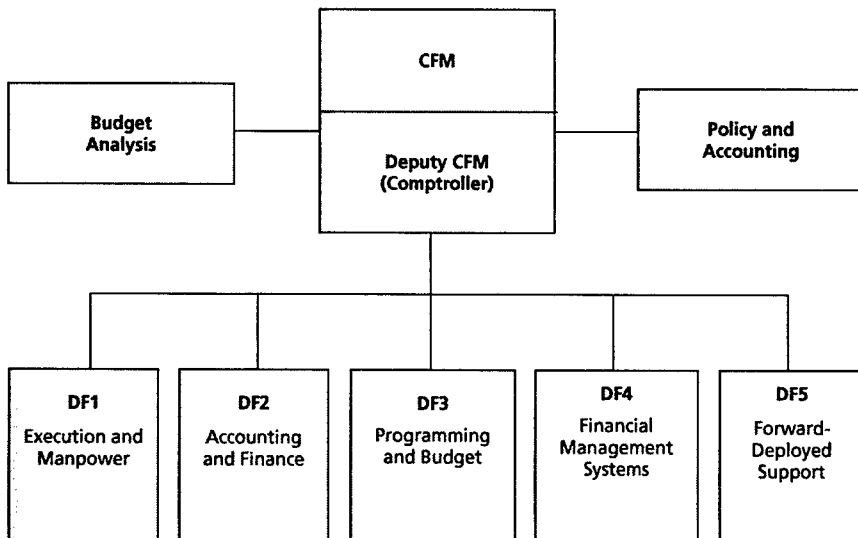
CFM

Budget Analysis

Deputy CFM (Comptroller)

Policy and Accounting

DF1
Execution and Manpower

DF2
Accounting and Finance

DF3
Programming and Budget

DF4
Financial Management Systems

DF5
Forward-Deployed Support